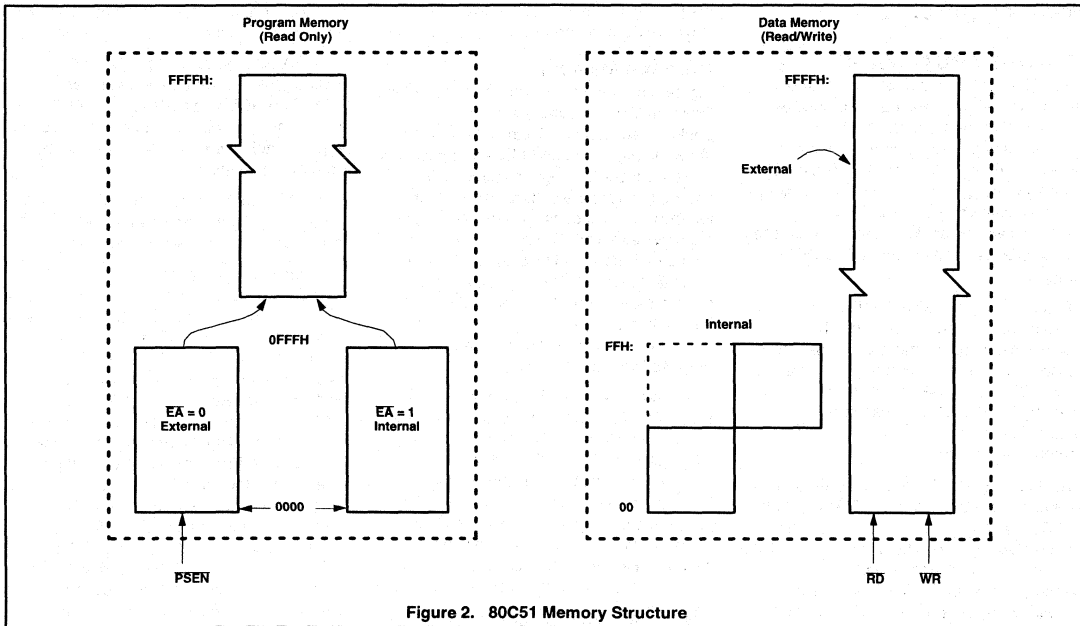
Program Memory
(Read Only)

FFFFH:

0FFFH

$\overline{EA}$ = 0
External

$\overline{EA}$ = 1
Internal

0000

$\overline{PSEN}$

Data Memory
(Read/Write)

FFFFH:

External

Internal

FFH:

00

$\overline{RD}$

$\overline{WR}$

Figure 2. 80C51 Memory Structure